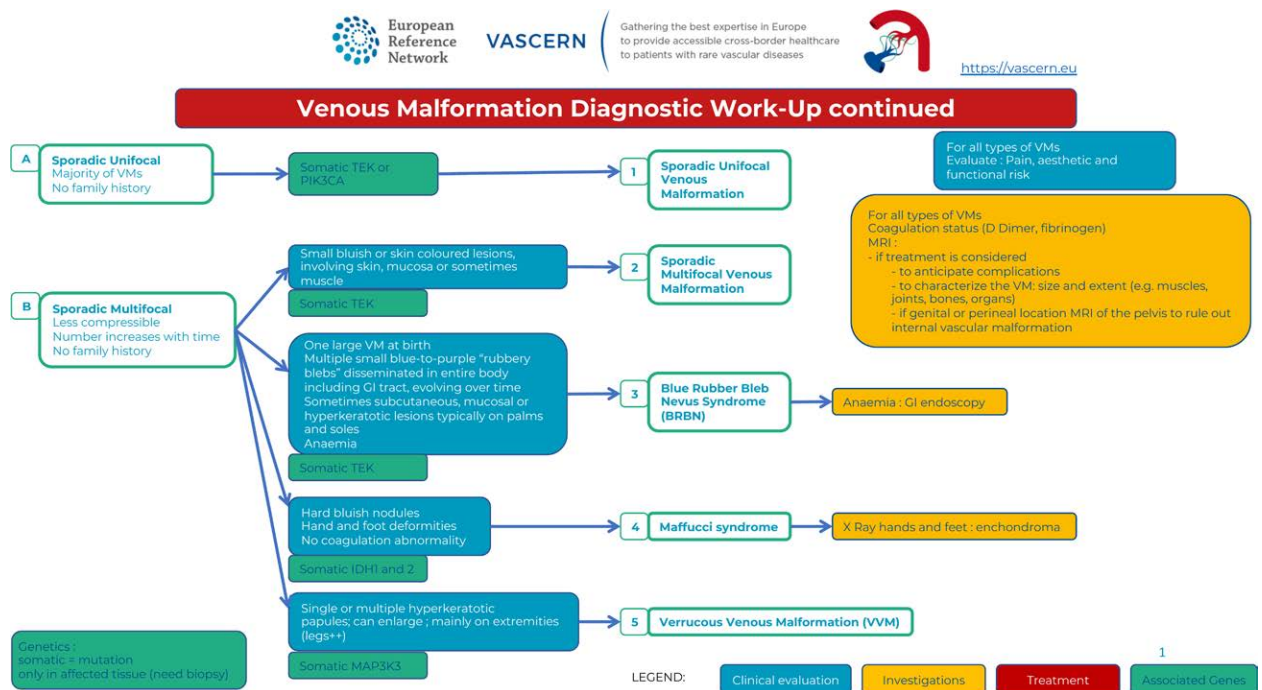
European Reference Network

VASCERN

Gathering the best expertise in Europe to provide accessible cross-border healthcare to patients with rare vascular diseases

https://vascern.eu

Venous Malformation Diagnostic Work-Up continued

A

Sporadic Unifocal
Majority of VMs
No family history

Somatic TEK or PIK3CA

1 Sporadic Unifocal Venous Malformation

For all types of VMs
Evaluate : Pain, aesthetic and functional risk

For all types of VMs
Coagulation status (D Dimer, fibrinogen)
MRI :
- if treatment is considered
- to anticipate complications
- to characterize the VM: size and extent (e.g. muscles, joints, bones, organs)
- if genital or perineal location MRI of the pelvis to rule out internal vascular malformation

B

Sporadic Multifocal
Less compressible
Number increases with time
No family history

Small bluish or skin coloured lesions, involving skin, mucosa or sometimes muscle

Somatic TEK

2 Sporadic Multifocal Venous Malformation

One large VM at birth
Multiple small blue-to-purple "rubbery blebs" disseminated in entire body including GI tract, evolving over time
Sometimes subcutaneous, mucosal or hyperkeratotic lesions typically on palms and soles
Anaemia

Somatic TEK

3 Blue Rubber Bleb Nevus Syndrome (BRBN)

Anaemia : GI endoscopy

Hard bluish nodules
Hand and foot deformities
No coagulation abnormality

Somatic IDH1 and 2

4 Maffucci syndrome

X Ray hands and feet : enchondroma

Single or multiple hyperkeratotic papules; can enlarge ; mainly on extremities (legs++)

Somatic MAP3K3

5 Verrucous Venous Malformation (VVM)

Genetics :
somatic = mutation only in affected tissue (need biopsy)

1

LEGEND: Clinical evaluation | Investigations | Treatment | Associated Genes